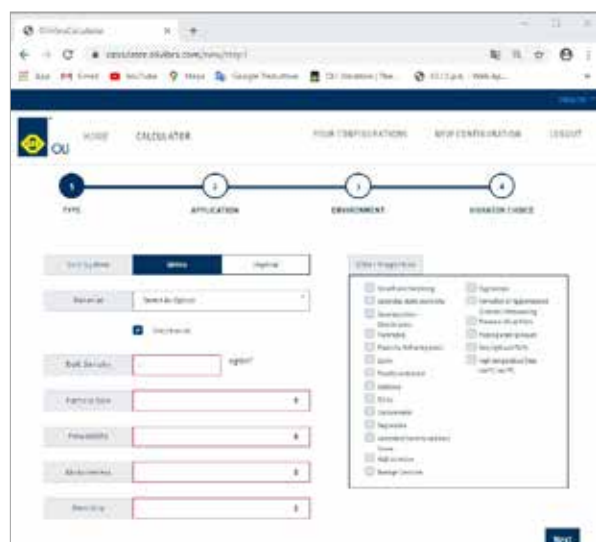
OLI Vibro Calculator

calculator.olivibra.com/new/step1

Apps Gmail YouTube Maps Google Traduttore

Hello

OLI

HOME CALCULATOR YOUR CONFIGURATIONS NEW CONFIGURATION LOGOUT

1 TYPE 2 APPLICATION 3 ENVIRONMENT 4 VIBRATOR CHOICE

Unit System Metric Imperial

Material Select An Option

Unknown

Bulk Density kg/dm³

Particle Size

Flowability

Abrasiveness

Humidity

Other Properties

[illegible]

Next